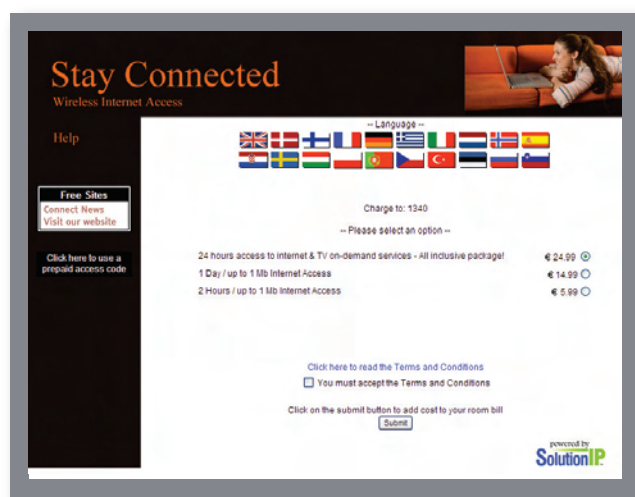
Stay Connected
Wireless Internet Access

Help

Free Sites
Connect News
Visit our website

Click here to use a prepaid access code

-- Language --

Charge to: 1340

-- Please select an option --

| | |
|---|---|
| 24 hours access to internet & TV on-demand services - All inclusive package! | € 24.99 |
| 1 Day / up to 1 Mb Internet Access | € 14.99 |
| 2 Hours / up to 1 Mb Internet Access | € 5.99 |

Click here to read the Terms and Conditions
You must accept the Terms and Conditions

Click on the submit button to add cost to your room bill
Submit

powered by
SolutionIP